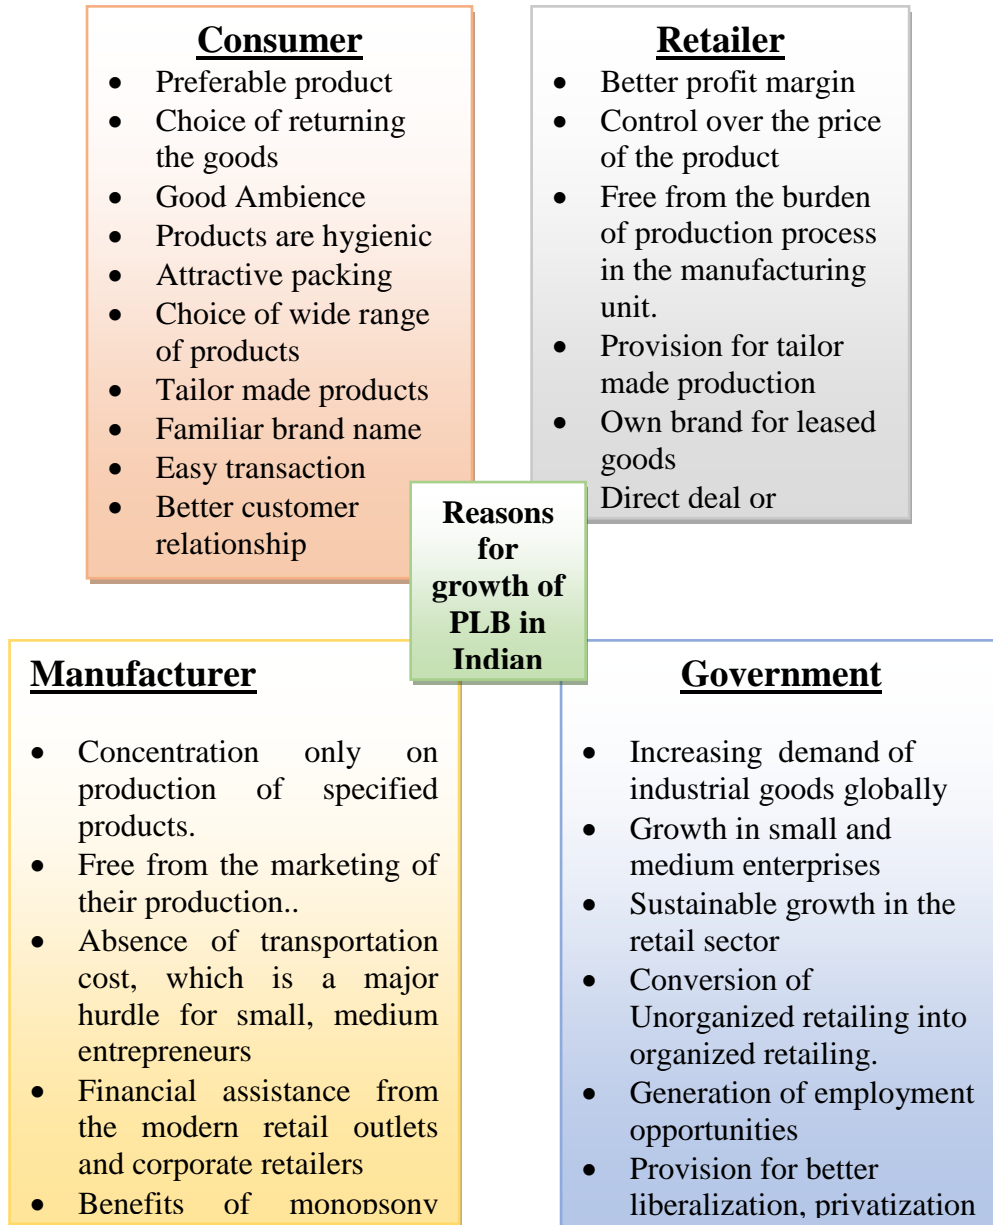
**Consumer**

- Preferable product
- Choice of returning the goods
- Good Ambience
- Products are hygienic
- Attractive packing
- Choice of wide range of products
- Tailor made products
- Familiar brand name
- Easy transaction
- Better customer relationship

**Retailer**

- Better profit margin
- Control over the price of the product
- Free from the burden of production process in the manufacturing unit.
- Provision for tailor made production
- Own brand for leased goods
- Direct deal or

**Reasons for growth of PLB in Indian**

**Manufacturer**

- Concentration only on production of specified products.
- Free from the marketing of their production..
- Absence of transportation cost, which is a major hurdle for small, medium entrepreneurs
- Financial assistance from the modern retail outlets and corporate retailers
- Benefits of monopsony

**Government**

- Increasing demand of industrial goods globally
- Growth in small and medium enterprises
- Sustainable growth in the retail sector
- Conversion of Unorganized retailing into organized retailing.
- Generation of employment opportunities
- Provision for better liberalization, privatization